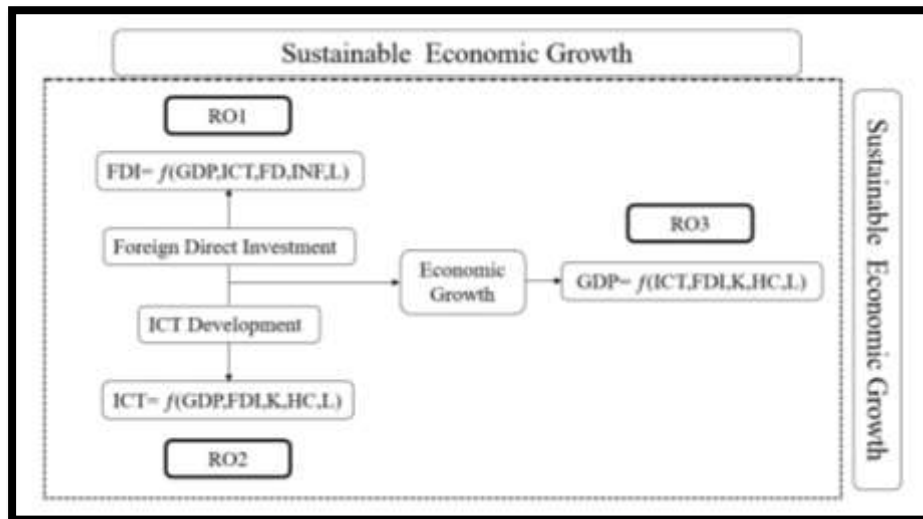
Sustainable Economic Growth

RO1

FDI= $f$(GDP,ICT,FD,INF,L)

Foreign Direct Investment

ICT Development

ICT= $f$(GDP,FDI,K,HC,L)

RO2

Economic Growth

RO3

GDP= $f$(ICT,FDI,K,HC,L)

Sustainable Economic Growth